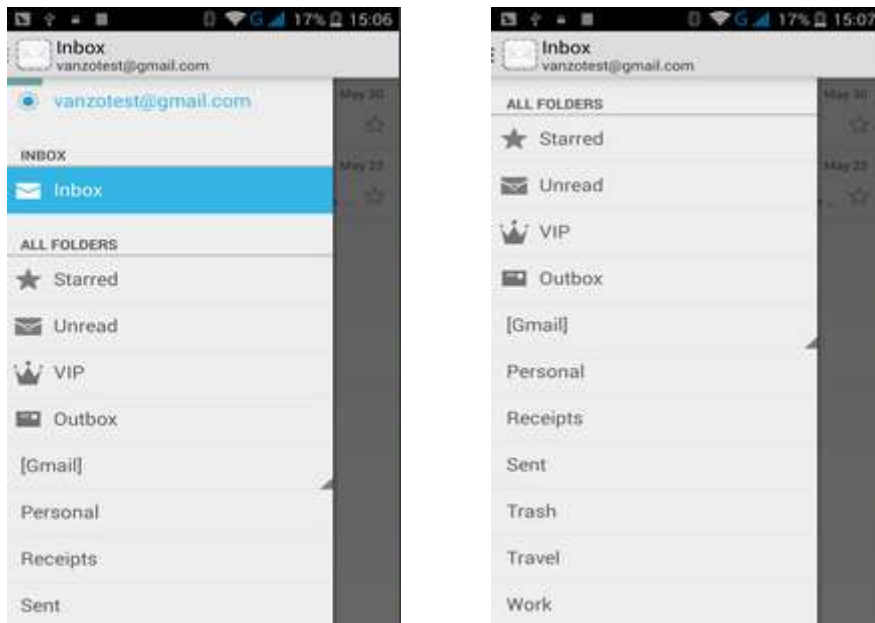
17% 15:06

Inbox
vanzotest@gmail.com

vanzotest@gmail.com

May 30

May 23

INBOX

Inbox

ALL FOLDERS

Starred

Unread

VIP

Outbox

[Gmail]

Personal

Receipts

Sent

17% 15:07

Inbox
vanzotest@gmail.com

ALL FOLDERS

May 30

May 23

Starred

Unread

VIP

Outbox

[Gmail]

Personal

Receipts

Sent

Trash

Travel

Work